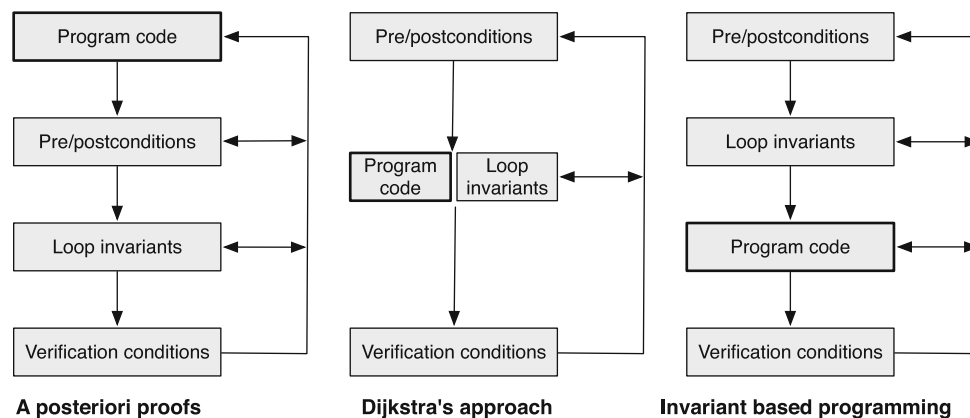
Program code

Pre/postconditions

Loop invariants

Verification conditions

A posteriori proofs

Pre/postconditions

Program code

Loop invariants

Verification conditions

Dijkstra's approach

Pre/postconditions

Loop invariants

Program code

Verification conditions

Invariant based programming